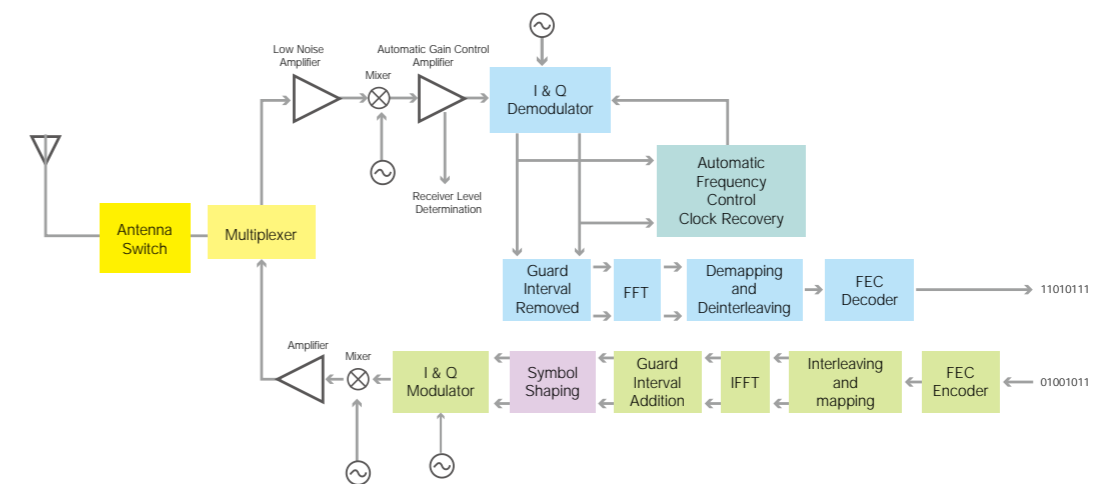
Low Noise Amplifier

Mixer

Automatic Gain Control Amplifier

I & Q Demodulator

Receiver Level Determination

Automatic Frequency Control Clock Recovery

Antenna Switch

Multiplexer

Guard Interval Removed

FFT

Demapping and Deinterleaving

FEC Decoder

11010111

Amplifier

Mixer

I & Q Modulator

Symbol Shaping

Guard Interval Addition

IFFT

Interleaving and mapping

FEC Encoder

01001011